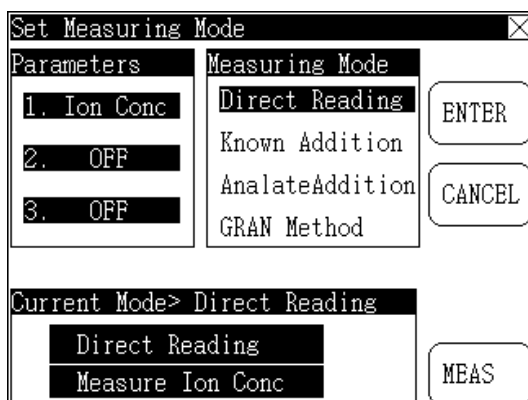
Set Measuring Mode

Parameters
1. Ion Conc
2. OFF
3. OFF

Measuring Mode
Direct Reading
Known Addition
AnalateAddition
GRAN Method

ENTER
CANCEL

Current Mode> Direct Reading
Direct Reading
Measure Ion Conc

MEAS